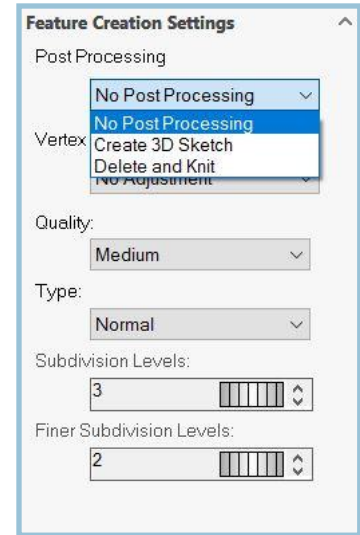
Feature Creation Settings

Post Processing

No Post Processing

No Post Processing
Create 3D Sketch
Delete and Knit

Vertex

No Adjustment

Quality:

Medium

Type:

Normal

Subdivision Levels:

3

Finer Subdivision Levels:

2